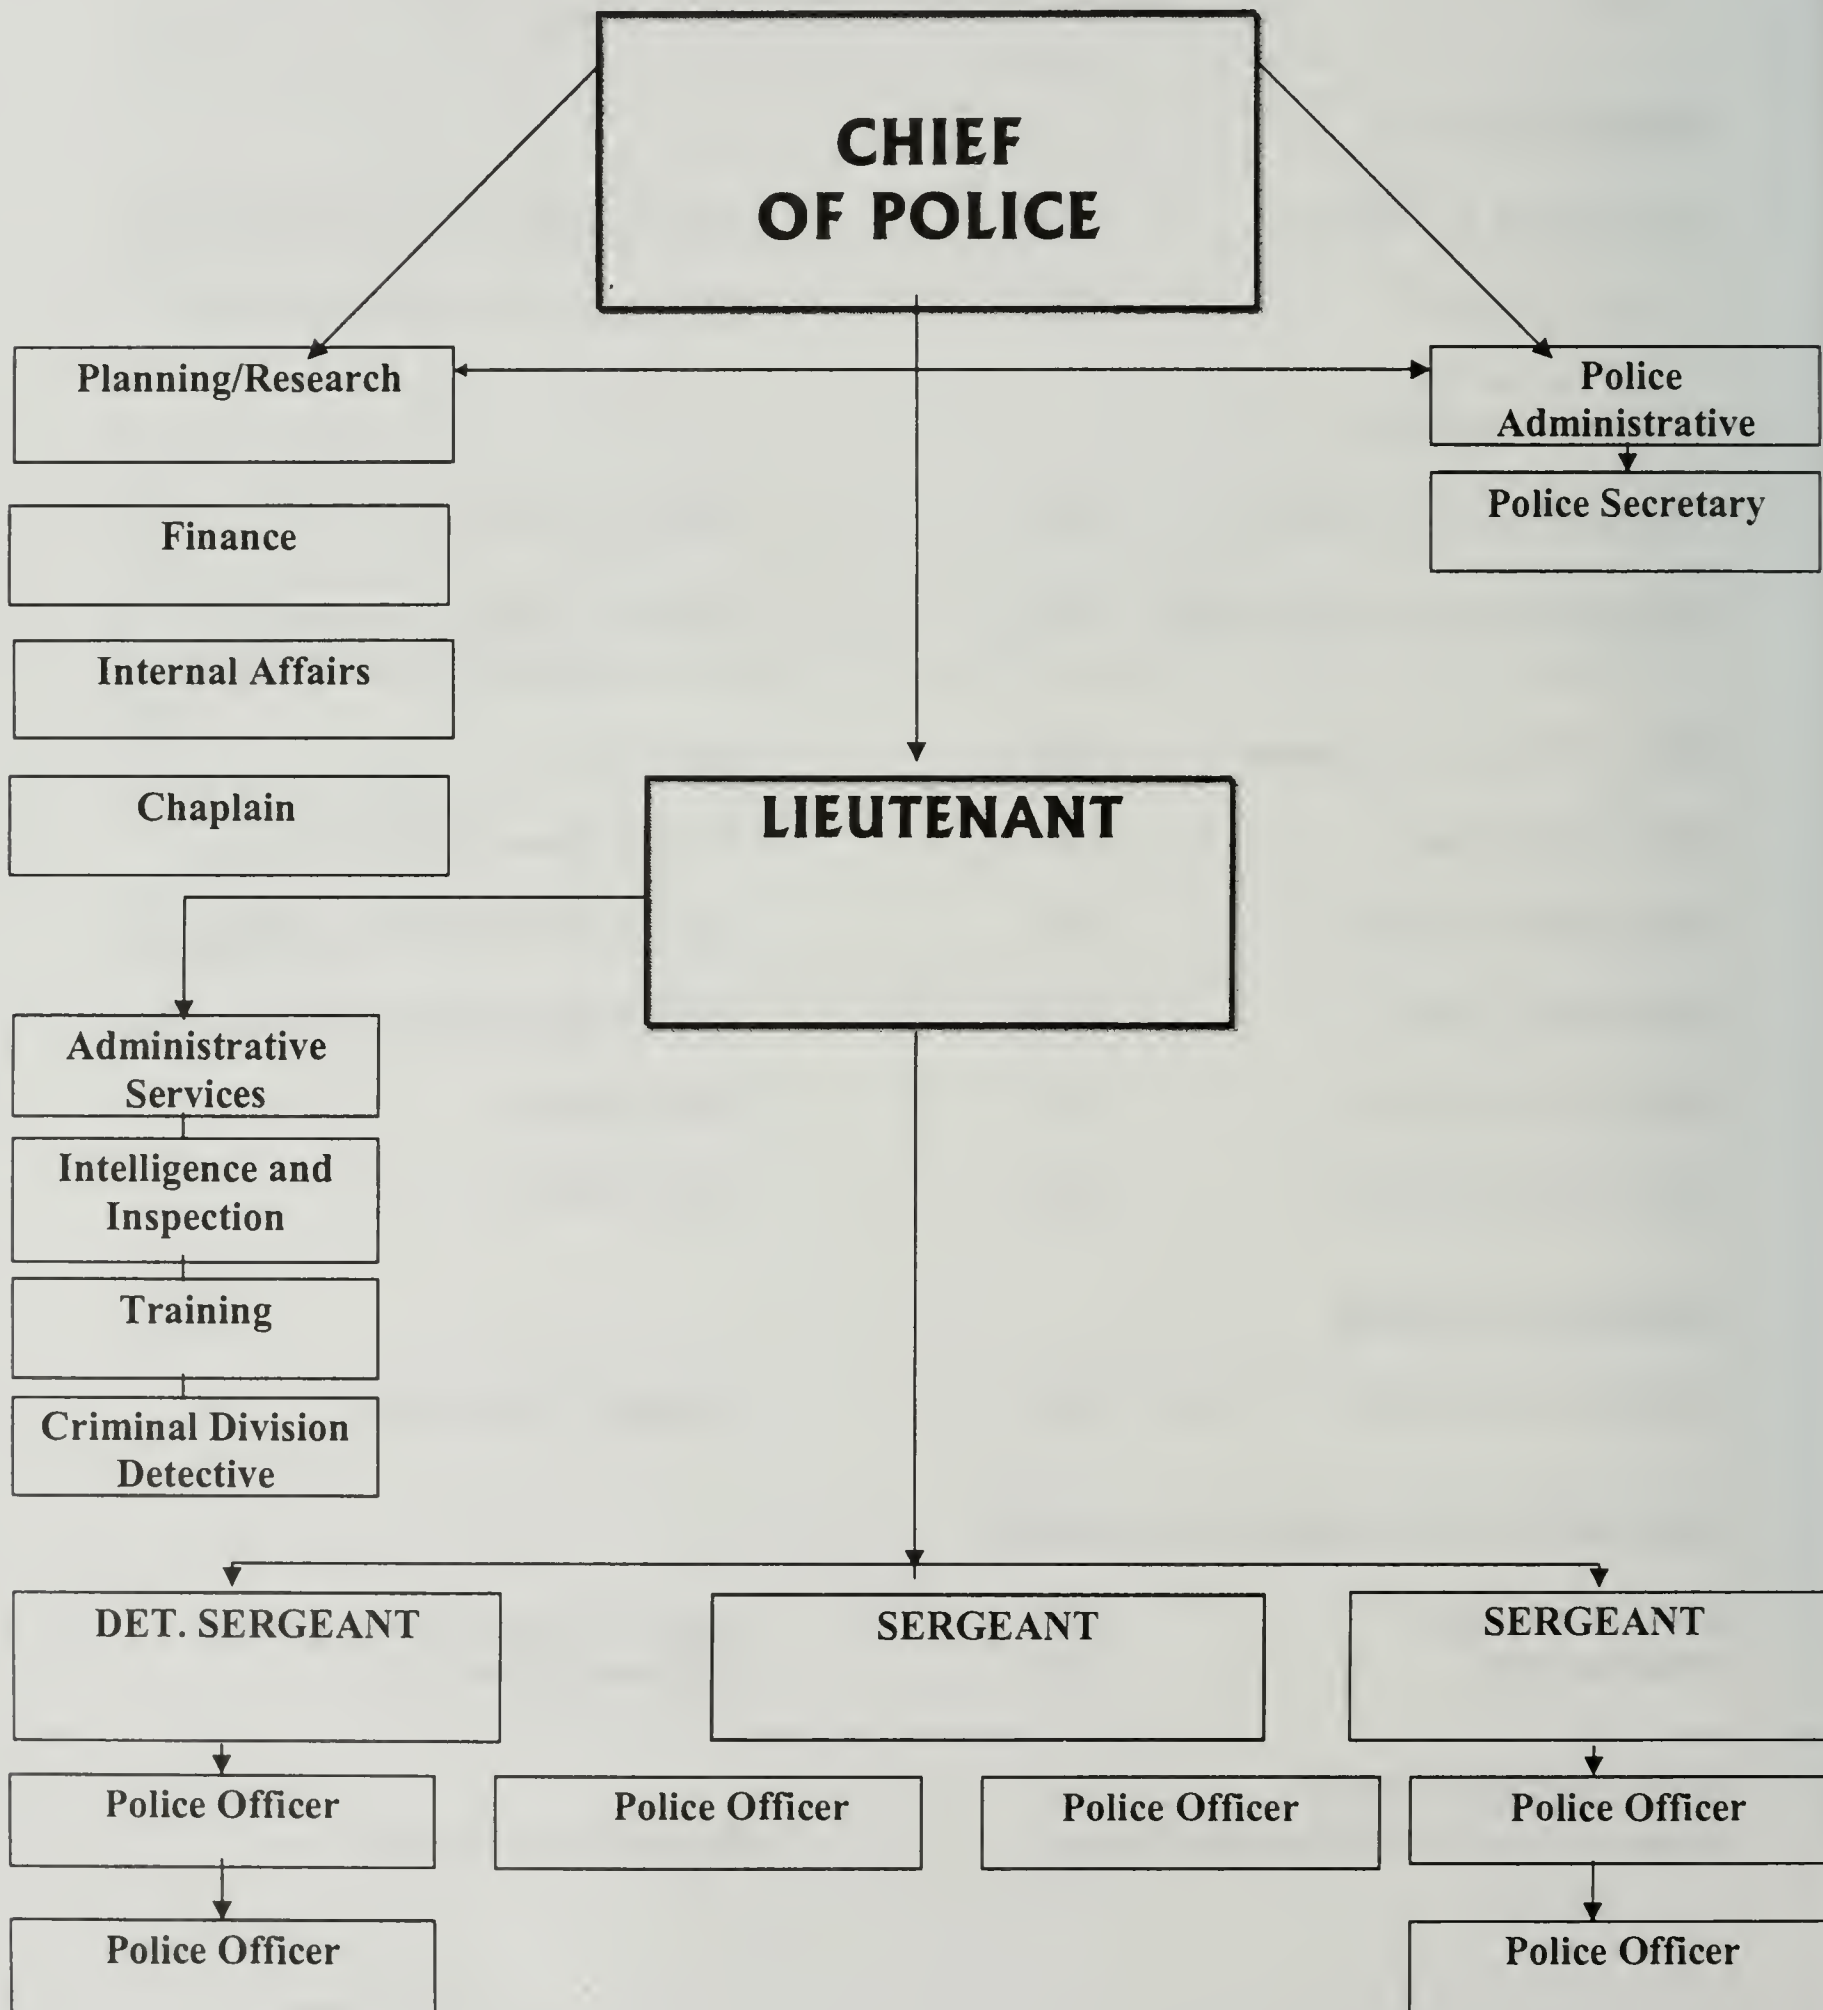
CHIEF OF POLICE

Planning/Research

Police Administrative

Police Secretary

Finance

Internal Affairs

Chaplain

LIEUTENANT

Administrative Services

Intelligence and Inspection

Training

Criminal Division Detective

DET. SERGEANT

SERGEANT

SERGEANT

Police Officer

Police Officer

Police Officer

Police Officer

Police Officer

Police Officer